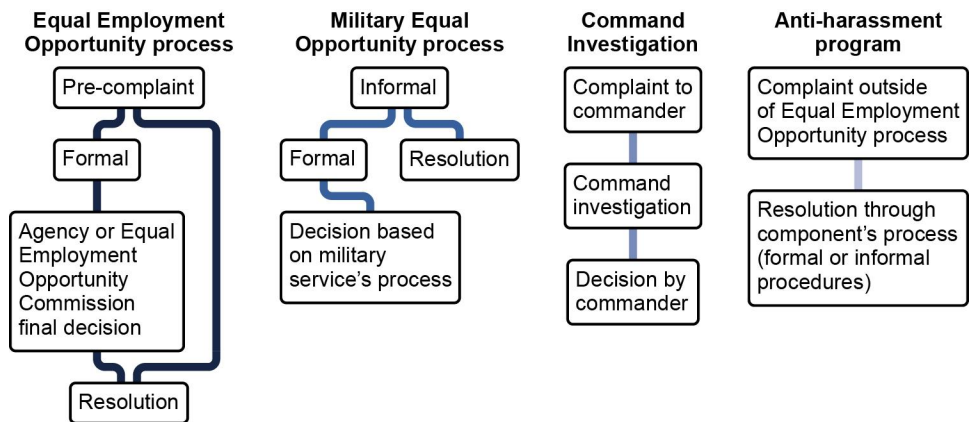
Equal Employment Opportunity process

Pre-complaint

Formal

Agency or Equal Employment Opportunity Commission final decision

Resolution

Military Equal Opportunity process

Informal

Formal

Resolution

Decision based on military service's process

Command Investigation

Complaint to commander

Command investigation

Decision by commander

Anti-harassment program

Complaint outside of Equal Employment Opportunity process

Resolution through component's process (formal or informal procedures)